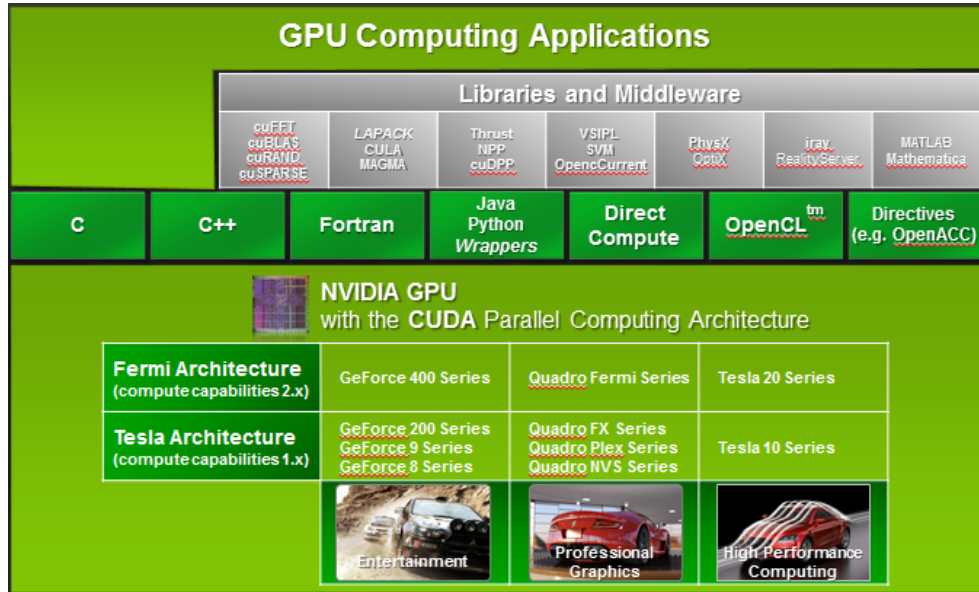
GPU Computing Applications

Libraries and Middleware

cuFFT cuBLAS cuRAND cuSPARSE

LAPACK CULA MAGMA

Thrust NPP cuDPP

VSIPL SVM OpencCurrent

PhysX OptiX

iray RealityServer

MATLAB Mathematica

C

C++

Fortran

Java Python Wrappers

Direct Compute

OpenCL$^{tm}$

Directives (e.g. OpenACC)

NVIDIA GPU
with the CUDA Parallel Computing Architecture

| Fermi Architecture (compute capabilities 2.x) | GeForce 400 Series | Quadro Fermi Series | Tesla 20 Series |
|---|---|---|---|
| Tesla Architecture (compute capabilities 1.x) | GeForce 200 Series GeForce 9 Series GeForce 8 Series | Quadro FX Series Quadro Plex Series Quadro NVS Series | Tesla 10 Series |
| | Entertainment | Professional Graphics | High Performance Computing |